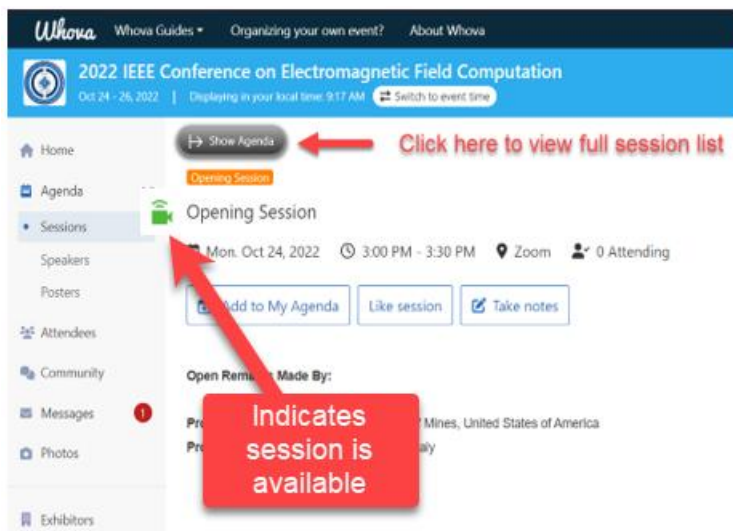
Whova Whova Guides ▾ Organizing your own event? About Whova

2022 IEEE Conference on Electromagnetic Field Computation

Oct 24 - 26, 2022 | Displaying in your local time: 9:17 AM Switch to event time

Home

Agenda

Sessions

Speakers

Posters

Attendees

Community

Messages 1

Photos

Exhibitors

Show Agenda

Click here to view full session list

Opening Session

Opening Session

Mon. Oct 24, 2022 3:00 PM - 3:30 PM Zoom 0 Attending

Add to My Agenda Like session Take notes

Open Rem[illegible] Made By:

Pro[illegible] Mines, United States of America

Pro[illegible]aly

Indicates session is available